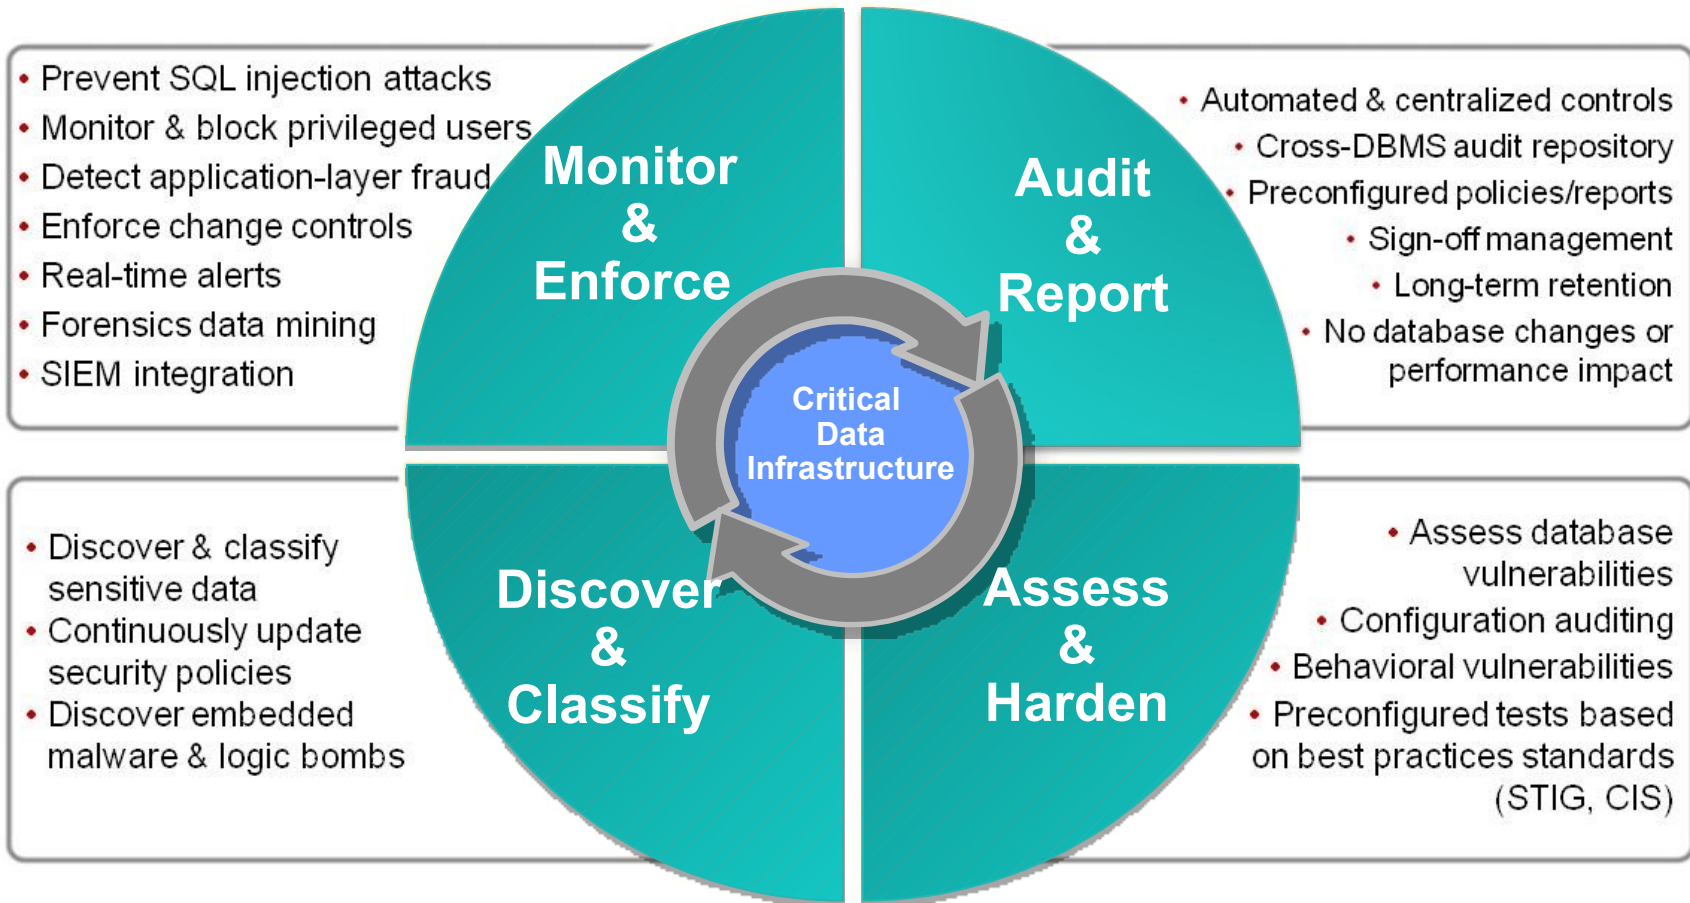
• Prevent SQL injection attacks
• Monitor & block privileged users
• Detect application-layer fraud
• Enforce change controls
• Real-time alerts
• Forensics data mining
• SIEM integration

Monitor & Enforce

Audit & Report

• Automated & centralized controls
• Cross-DBMS audit repository
• Preconfigured policies/reports
• Sign-off management
• Long-term retention
• No database changes or performance impact

Critical Data Infrastructure

• Discover & classify sensitive data
• Continuously update security policies
• Discover embedded malware & logic bombs

Discover & Classify

Assess & Harden

• Assess database vulnerabilities
• Configuration auditing
• Behavioral vulnerabilities
• Preconfigured tests based on best practices standards (STIG, CIS)